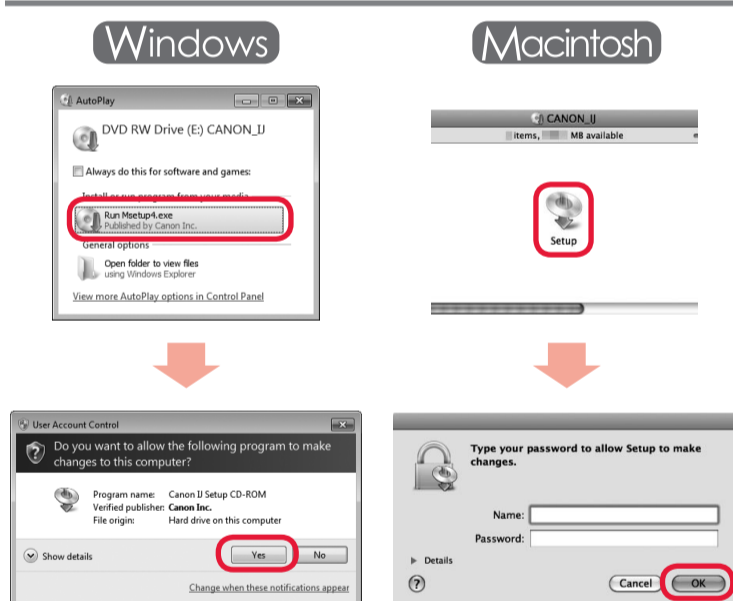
Windows

AutoPlay

DVD RW Drive (E:) CANON_IJ

Always do this for software and games:

Install or run program from your media

Run Msetup4.exe
Published by Canon Inc.

General options

Open folder to view files
using Windows Explorer

View more AutoPlay options in Control Panel

Macintosh

CANON_IJ

items, MB available

Setup

User Account Control

Do you want to allow the following program to make changes to this computer?

Program name: Canon IJ Setup CD-ROM
Verified publisher: Canon Inc.
File origin: Hard drive on this computer

Show details

Yes

No

Change when these notifications appear

Type your password to allow Setup to make changes.

Name:

Password:

Details

?

Cancel

OK